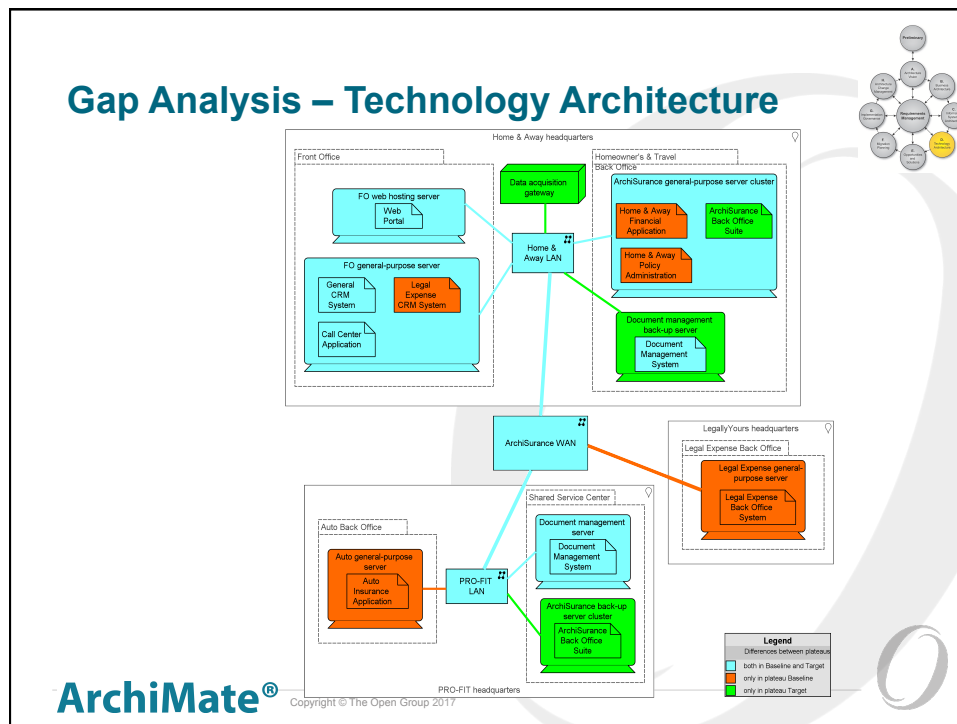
Gap Analysis – Technology Architecture

Preliminary

Requirements Management

Home & Away headquarters

Front Office

FO web hosting server

Web Portal

FO general-purpose server

General CRM System

Legal Expense CRM System

Call Center Application

Data acquisition gateway

Home & Away LAN

Homeowner's & Travel Back Office

ArchiSurance general-purpose server cluster

Home & Away Financial Application

ArchiSurance Back Office Suite

Home & Away Policy Administration

Document management back-up server

Document Management System

ArchiSurance WAN

LegallyYours headquarters

Legal Expense Back Office

Legal Expense general-purpose server

Legal Expense Back Office System

Auto Back Office

Auto general-purpose server

Auto Insurance Application

PRO-FIT LAN

Shared Service Center

Document management server

Document Management System

ArchiSurance back-up server cluster

ArchiSurance Back Office Suite

PRO-FIT headquarters

| Legend |
|---|
| Differences between plateaus |
| both in Baseline and Target |
| only in plateau Baseline |
| only in plateau Target |

ArchiMate®

Copyright © The Open Group 2017